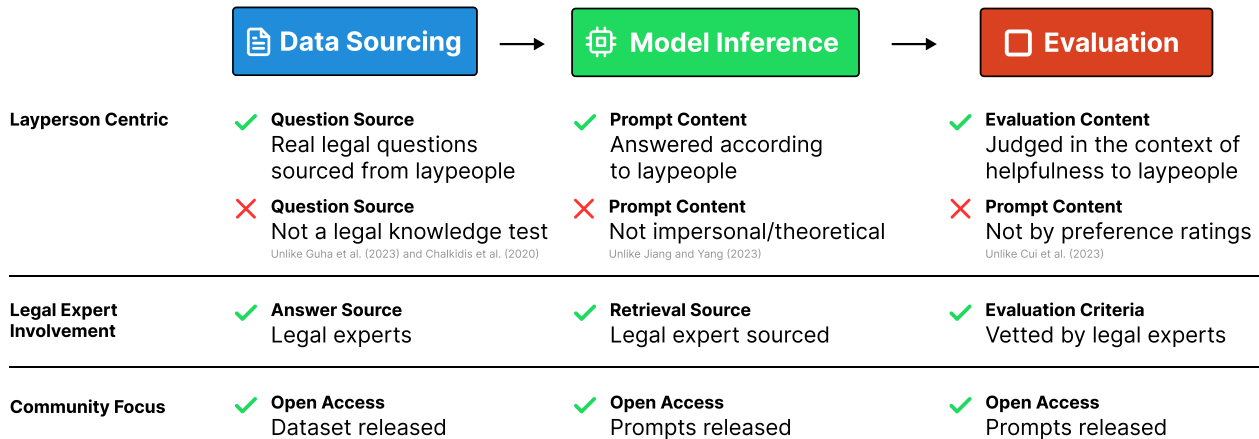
Data Sourcing → Model Inference → Evaluation

| | Data Sourcing | Model Inference | Evaluation |
|---|---|---|---|
| Layperson Centric | ✓ Question Source<br>Real legal questions sourced from laypeople | ✓ Prompt Content<br>Answered according to laypeople | ✓ Evaluation Content<br>Judged in the context of helpfulness to laypeople |
| | ✗ Question Source<br>Not a legal knowledge test<br>Unlike Guha et al. (2023) and Chalkidis et al. (2020) | ✗ Prompt Content<br>Not impersonal/theoretical<br>Unlike Jiang and Yang (2023) | ✗ Prompt Content<br>Not by preference ratings<br>Unlike Cui et al. (2023) |
| Legal Expert Involvement | ✓ Answer Source<br>Legal experts | ✓ Retrieval Source<br>Legal expert sourced | ✓ Evaluation Criteria<br>Vetted by legal experts |
| Community Focus | ✓ Open Access<br>Dataset released | ✓ Open Access<br>Prompts released | ✓ Open Access<br>Prompts released |